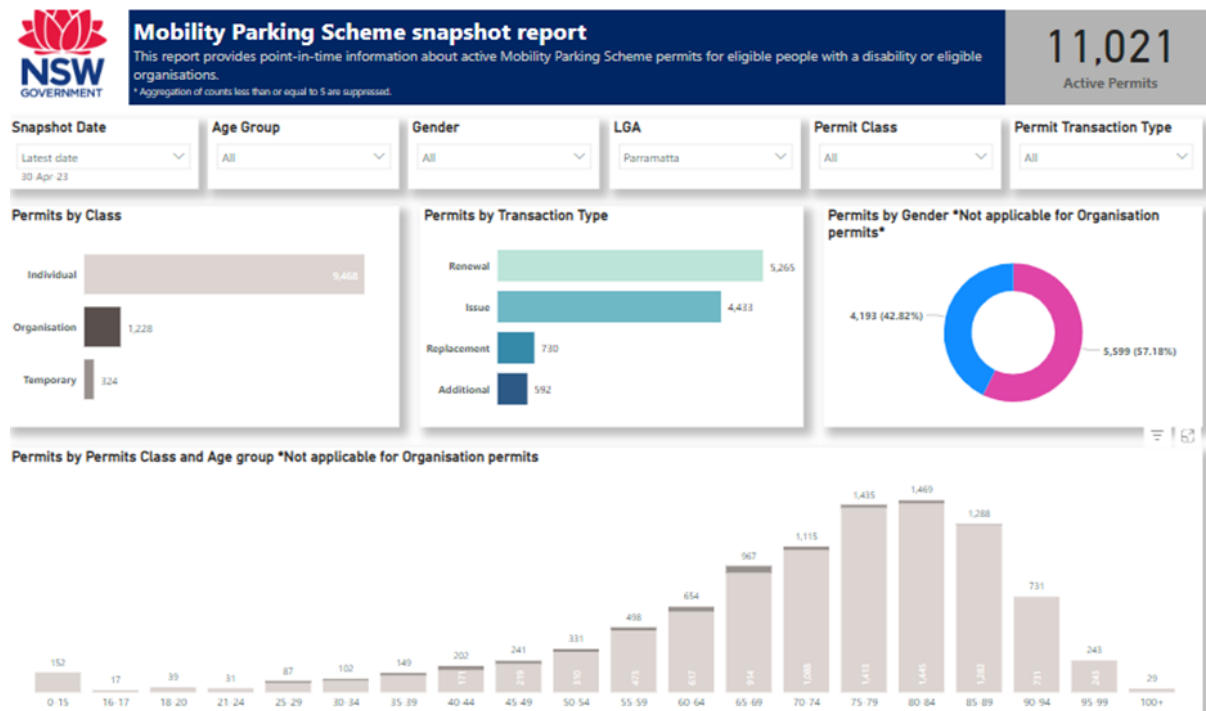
NSW GOVERNMENT

Mobility Parking Scheme snapshot report

This report provides point-in-time information about active Mobility Parking Scheme permits for eligible people with a disability or eligible organisations.

* Aggregation of counts less than or equal to 5 are suppressed.

11,021
Active Permits

Snapshot Date
Latest date
30 Apr 23

Age Group
All

Gender
All

LGA
Parramatta

Permit Class
All

Permit Transaction Type
All

Permits by Class

Individual 9,468
Organisation 1,228
Temporary 324

Permits by Transaction Type

Renewal 5,265
Issue 4,433
Replacement 730
Additional 592

Permits by Gender *Not applicable for Organisation permits*

4,193 (42.82%)
5,599 (57.18%)

Permits by Permits Class and Age group *Not applicable for Organisation permits

| 0-15 | 16-17 | 18-20 | 21-24 | 25-29 | 30-34 | 35-39 | 40-44 | 45-49 | 50-54 | 55-59 | 60-64 | 65-69 | 70-74 | 75-79 | 80-84 | 85-89 | 90-94 | 95-99 | 100+ |
|---|---|---|---|---|---|---|---|---|---|---|---|---|---|---|---|---|---|---|---|
| 152 | 17 | 39 | 31 | 87 | 102 | 149 | 202 | 241 | 331 | 498 | 654 | 967 | 1,115 | 1,435 | 1,469 | 1,288 | 731 | 243 | 29 |
| | | | | | | | 171 | 219 | 310 | 473 | 617 | 914 | 1,088 | 1,413 | 1,445 | 1,282 | 731 | 243 | |